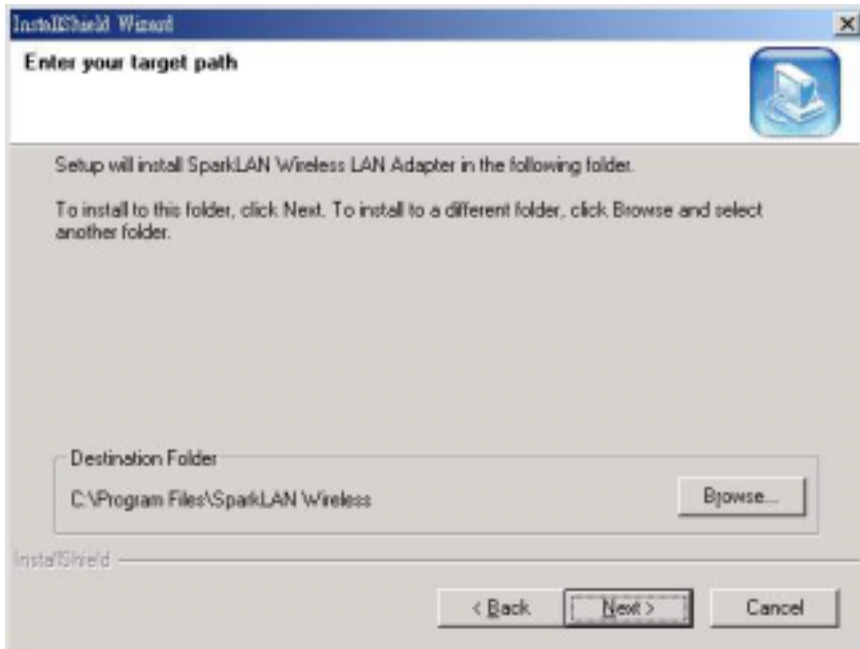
InstallShield Wizard

Enter your target path

Setup will install SparkLAN Wireless LAN Adapter in the following folder.

To install to this folder, click Next. To install to a different folder, click Browse and select another folder.

Destination Folder

C:\Program Files\SparkLAN Wireless

Browse...

InstallShield

< Back

Next >

Cancel